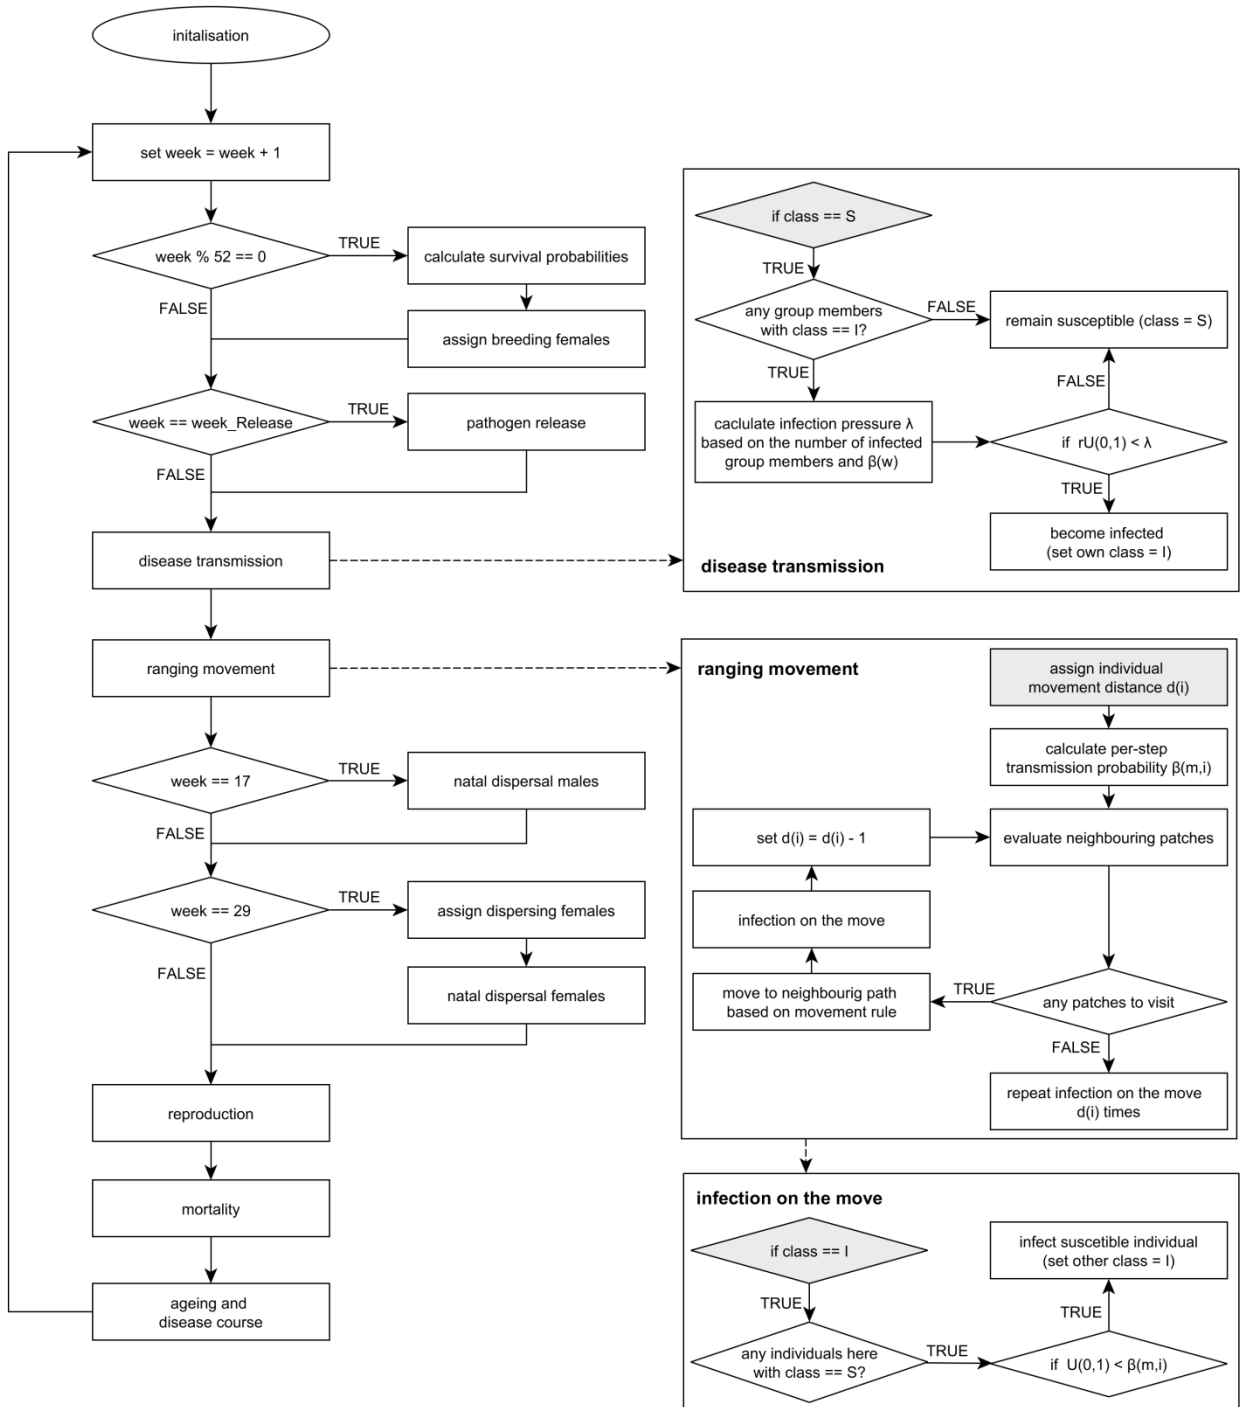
initalisation

set week = week + 1

week % 52 == 0

TRUE

calculate survival probabilities

FALSE

assign breeding females

week == week_Release

TRUE

pathogen release

FALSE

disease transmission

ranging movement

week == 17

TRUE

natal dispersal males

FALSE

week == 29

TRUE

assign dispersing females

FALSE

natal dispersal females

reproduction

mortality

ageing and disease course

if class == S

TRUE

any group members with class == I?

FALSE

remain susceptible (class = S)

TRUE

caclulate infection pressure λ based on the number of infected group members and β(w)

FALSE

if rU(0,1) < λ

TRUE

become infected (set own class = I)

disease transmission

ranging movement

assign individual movement distance d(i)

calculate per-step transmission probability β(m,i)

set d(i) = d(i) - 1

evaluate neighbouring patches

infection on the move

move to neighbourig path based on movement rule

TRUE

any patches to visit

FALSE

repeat infection on the move d(i) times

infection on the move

if class == I

infect suscetible individual (set other class = I)

TRUE

TRUE

any individuals here with class == S?

TRUE

if U(0,1) < β(m,i)